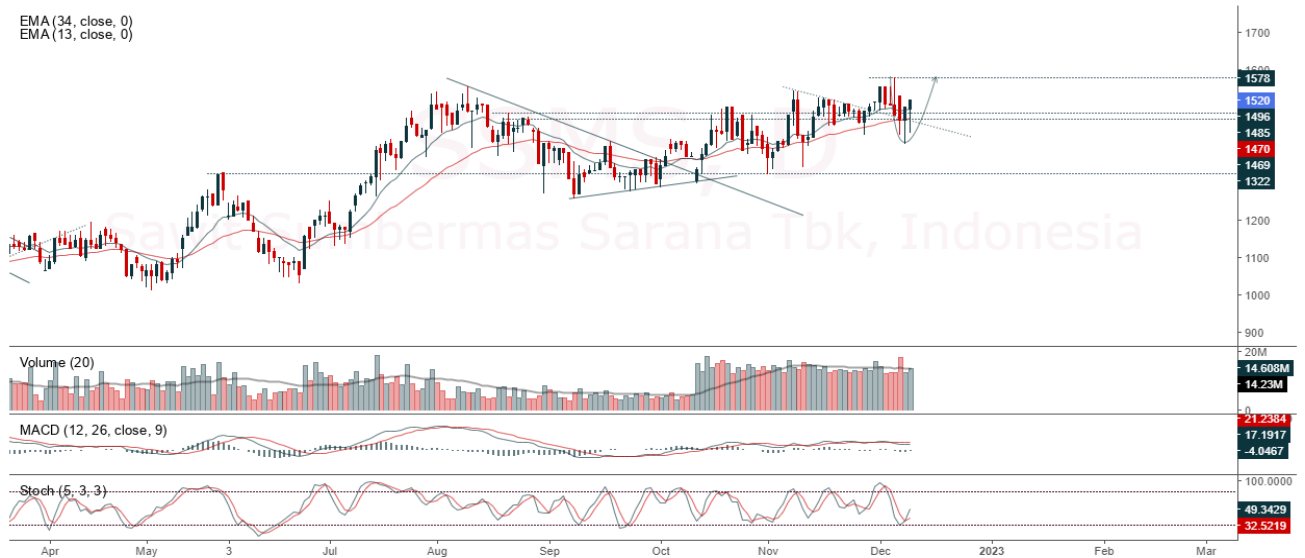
EMA (34, close, 0)
EMA (13, close, 0)

Sawit Sumbermas Sarana Tbk, Indonesia

1700
1600
1578
1520
1496
1485
1470
1469
1322
1200
1100
1000
900

Volume (20)
20M
14.608M
14.23M
0

MACD (12, 26, close, 9)
21.2384
17.1917
-4.0467

Stoch (5, 3, 3)
100.0000
49.3429
32.5219

Apr
May
3
Jul
Aug
Sep
Oct
Nov
Dec
2023
Feb
Mar